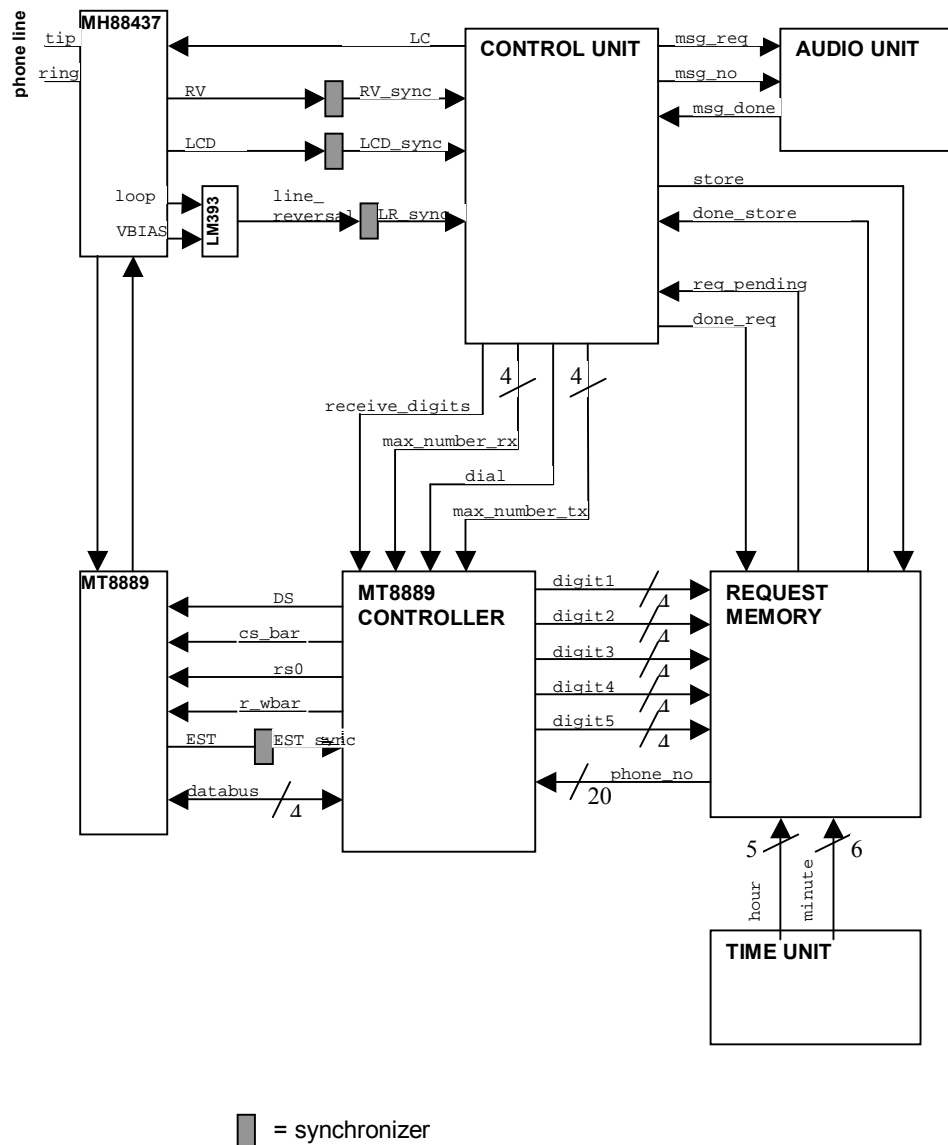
phone line
MH88437
tip
ring
LC
CONTROL UNIT
msg_req
AUDIO UNIT
msg_no
msg_done
RV
RV_sync
LCD
LCD_sync
store
loop
VBIAS
LM393
line_
reversal
LR_sync
done_store
req_pending
done_req
4
4
receive_digits
max_number_rx
dial
max_number_tx
MT8889
MT8889
CONTROLLER
digit1
digit2
digit3
digit4
digit5
4
4
4
4
4
REQUEST
MEMORY
DS
cs_bar
rs0
r_wbar
EST
EST sync
databus
4
phone_no
20
5
6
hour
minute
TIME UNIT
= synchronizer